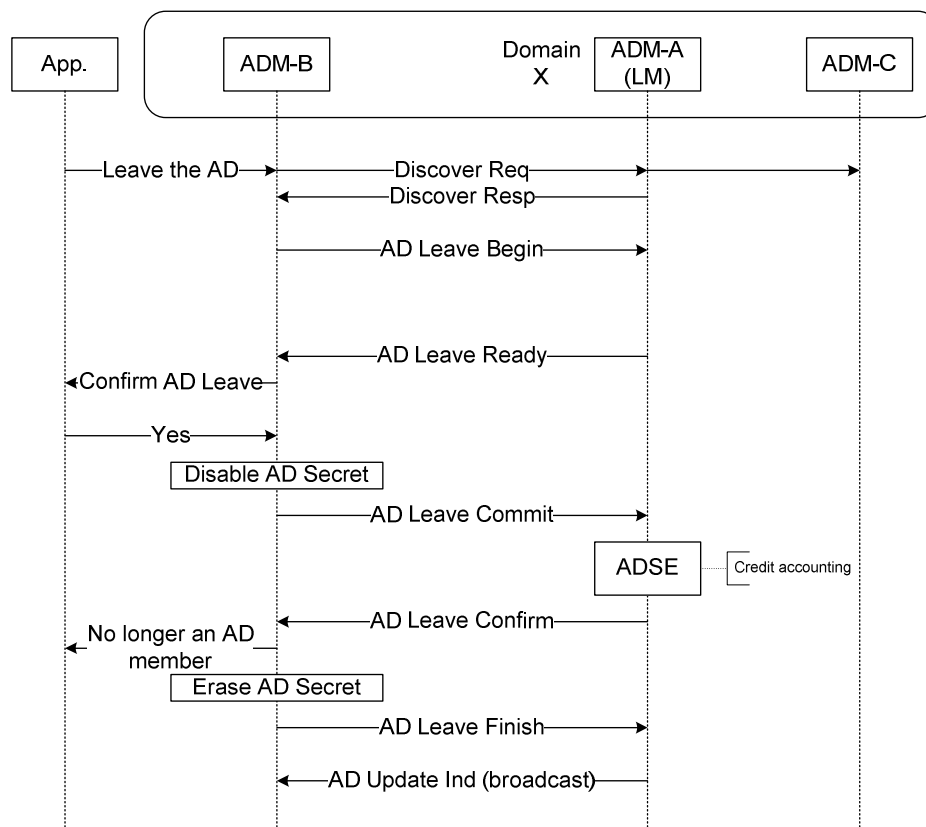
App.

ADM-B

Domain X

ADM-A (LM)

ADM-C

Leave the AD

Discover Req

Discover Resp

AD Leave Begin

AD Leave Ready

Confirm AD Leave

Yes

Disable AD Secret

AD Leave Commit

ADSE

Credit accounting

AD Leave Confirm

No longer an AD member

Erase AD Secret

AD Leave Finish

AD Update Ind (broadcast)